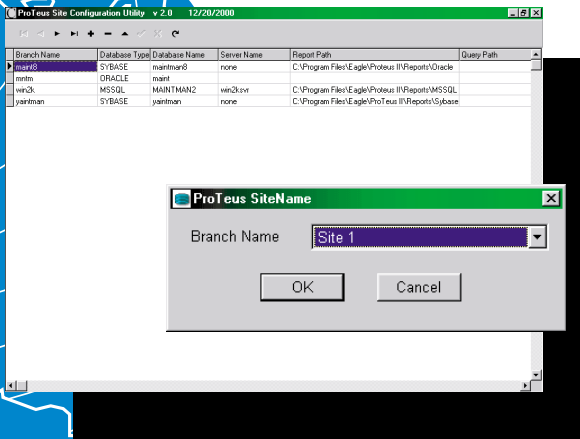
ProTeus Site Configuration Utility v 2.0 12/20/2000

| Branch Name | Database Type | Database Name | Server Name | Report Path | Query Path |
|---|---|---|---|---|---|
| maint8 | SYBASE | maintman8 | none | C:\Program Files\Eagle\Proteus II\Reports\Oracle | |
| mntm | ORACLE | maint | | | |
| win2k | MSSQL | MAINTMAN2 | win2ksvr | C:\Program Files\Eagle\Proteus II\Reports\MSSQL | |
| yaintman | SYBASE | yaintman | none | C:\Program Files\Eagle\ProTeus II\Reports\Sybase | |

ProTeus SiteName

Branch Name Site 1

OK Cancel